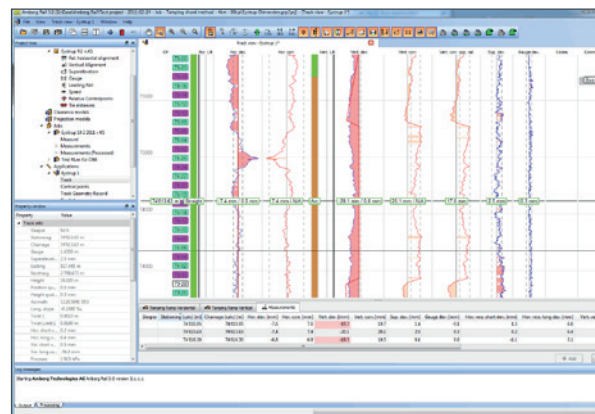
Amberg Rail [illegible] - Track view - Sychrup 1

File View Track view Sychrup 1 Window Help

Project tree

Sychrup 1

Rel. horizontal alignment

Vertical alignment

Superelevation

Gauge

Leading Rail

Speed

Relative Constraints

Tie elements

Clearance models

Projection models

Jobs

Sychrup 1

Measure

Measurements

Measurements (Processed)

Trial Runs for GNN

Applications

Sychrup 1

Track

Control points

Track Geometry Record

Property window

Property Value

Track info

Track view - Sychrup 1

12000

12500

13000

13500

14000

Straight

7.4 mm

0.5 mm

7.4 mm

N/A

26.1 mm

0.6 mm

25.1 mm

0.5 mm

17.6 mm

0.5 mm

0.5 mm

Tamping Ramp Vertical

Tamping Ramp Vertical

Measurements

Line message

Starting Amberg Technologies AG Amberg Rail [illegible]

Output

Add